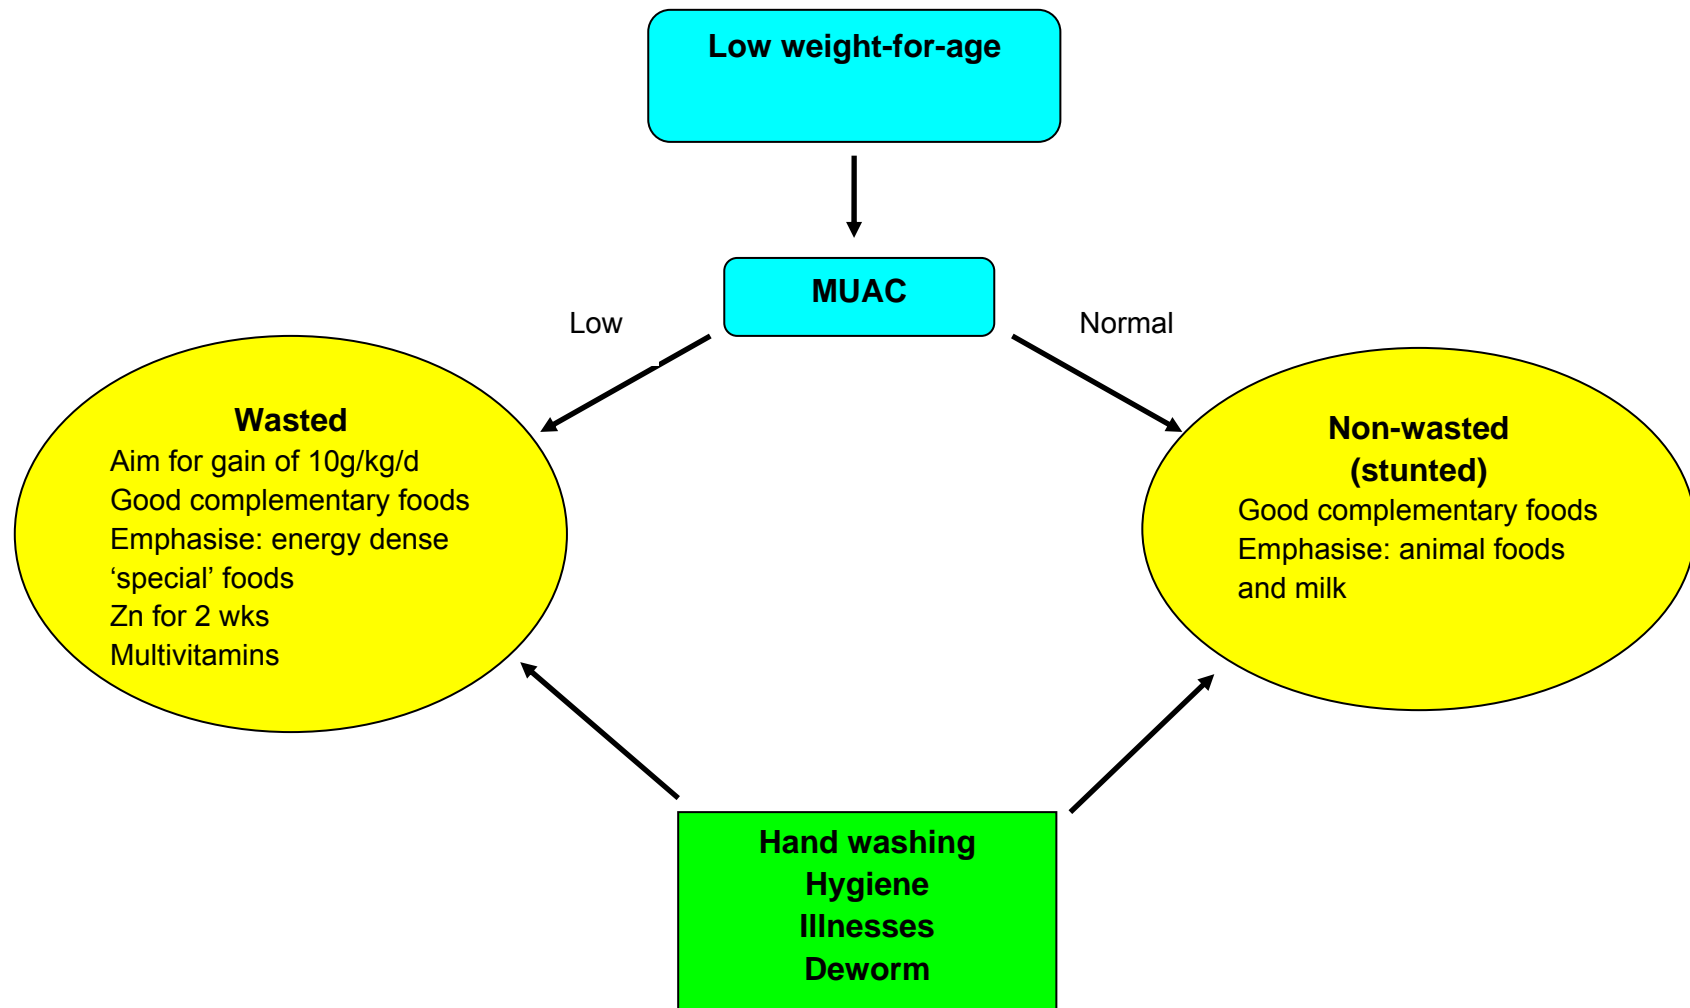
Low weight-for-age

MUAC

Low

Normal

Wasted
Aim for gain of 10g/kg/d
Good complementary foods
Emphasise: energy dense 'special' foods
Zn for 2 wks
Multivitamins

Non-wasted (stunted)
Good complementary foods
Emphasise: animal foods and milk

Hand washing
Hygiene
Illnesses
Deworm